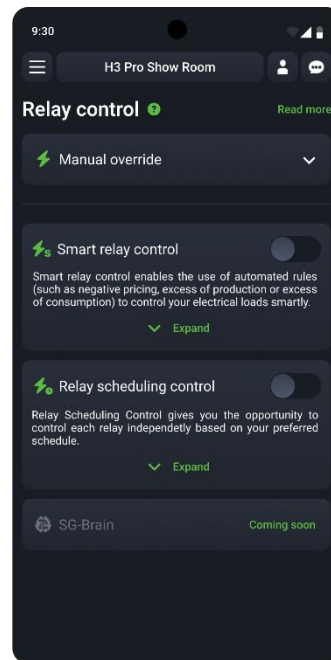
9:30

H3 Pro Show Room

Relay control

Read more

Manual override

Smart relay control

Smart relay control enables the use of automated rules (such as negative pricing, excess of production or excess of consumption) to control your electrical loads smartly.

Expand

Relay scheduling control

Relay Scheduling Control gives you the opportunity to control each relay independetly based on your preferred schedule.

Expand

SG-Brain

Coming soon